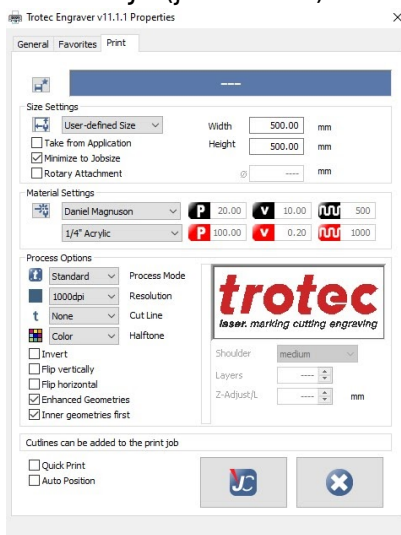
Trotec Engraver v11.1.1 Properties

General | Favorites | Print

---

Size Settings

User-defined Size
Width 500.00 mm
Take from Application
Height 500.00 mm
Minimize to Jobsize
Rotary Attachment
---- mm

Material Settings

Daniel Magnuson
P 20.00 V 10.00 500
1/4" Acrylic
P 100.00 V 0.20 1000

Process Options

Standard Process Mode
1000dpi Resolution
None Cut Line
Color Halftone

trotec
laser. marking cutting engraving

Invert
Flip vertically
Flip horizontal
Enhanced Geometries
Inner geometries first

Shoulder medium
Layers ----
Z-Adjust/L ---- mm

Cutlines can be added to the print job

Quick Print
Auto Position